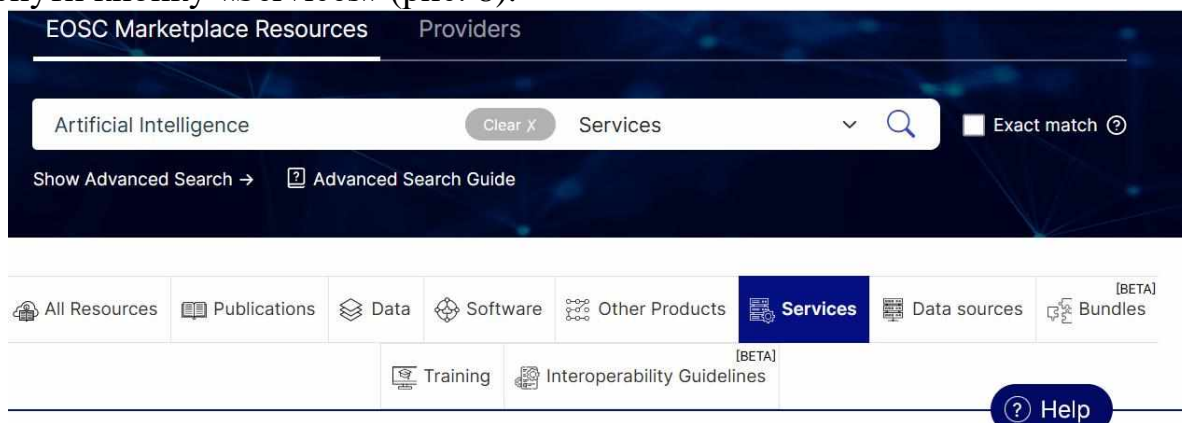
EOSC Marketplace Resources Providers

Artificial Intelligence Clear X Services

Exact match ?

Show Advanced Search → Advanced Search Guide

All Resources Publications Data Software Other Products Services Data sources [BETA] Bundles

Training [BETA] Interoperability Guidelines

? Help